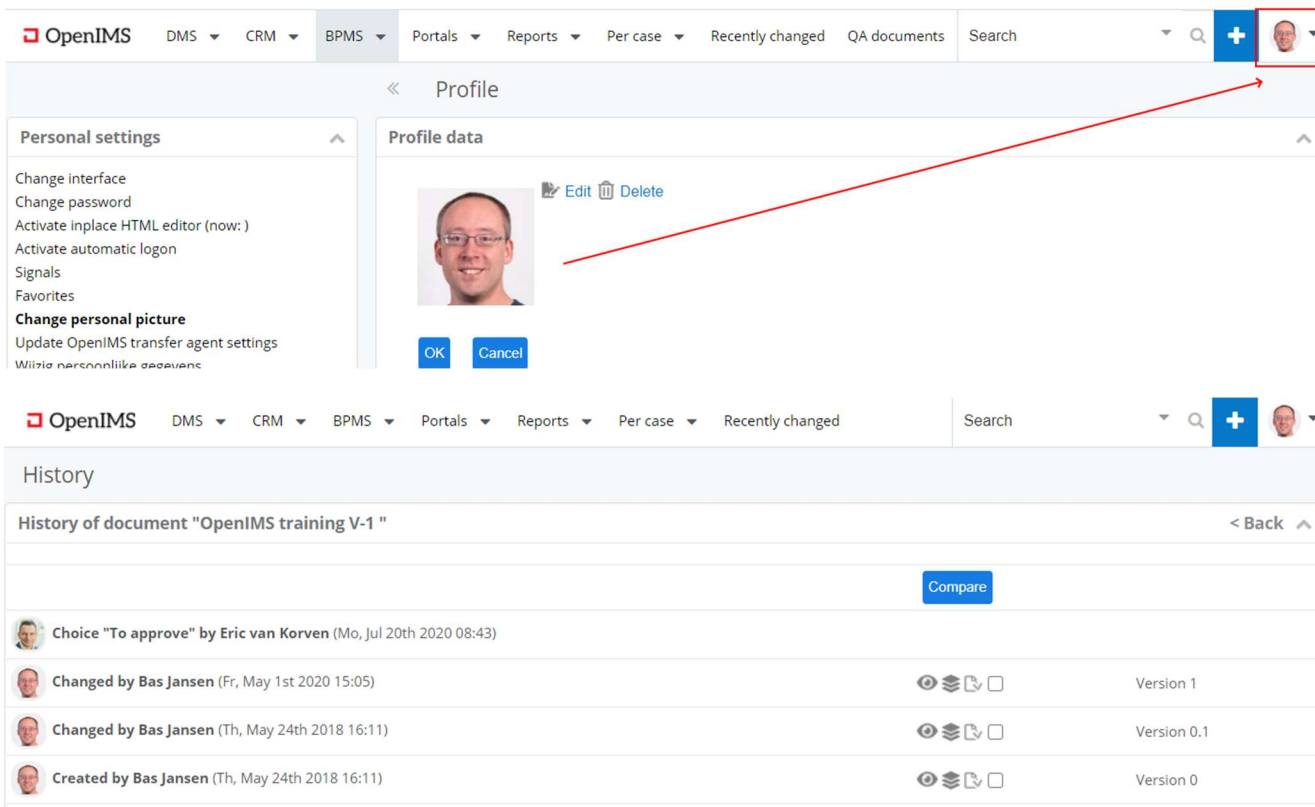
OpenIMS DMS CRM BPMS Portals Reports Per case Recently changed QA documents Search

Profile

Personal settings

Change interface
Change password
Activate inplace HTML editor (now: )
Activate automatic logon
Signals
Favorites
**Change personal picture**
Update OpenIMS transfer agent settings
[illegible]

Profile data

Edit Delete

OK Cancel

OpenIMS DMS CRM BPMS Portals Reports Per case Recently changed Search

History

History of document "OpenIMS training V-1 "

< Back

Compare

**Choice "To approve" by Eric van Korven** (Mo, Jul 20th 2020 08:43)

| | |
|---|---|
| **Changed by Bas Jansen** (Fr, May 1st 2020 15:05) | Version 1 |
| **Changed by Bas Jansen** (Th, May 24th 2018 16:11) | Version 0.1 |
| **Created by Bas Jansen** (Th, May 24th 2018 16:11) | Version 0 |